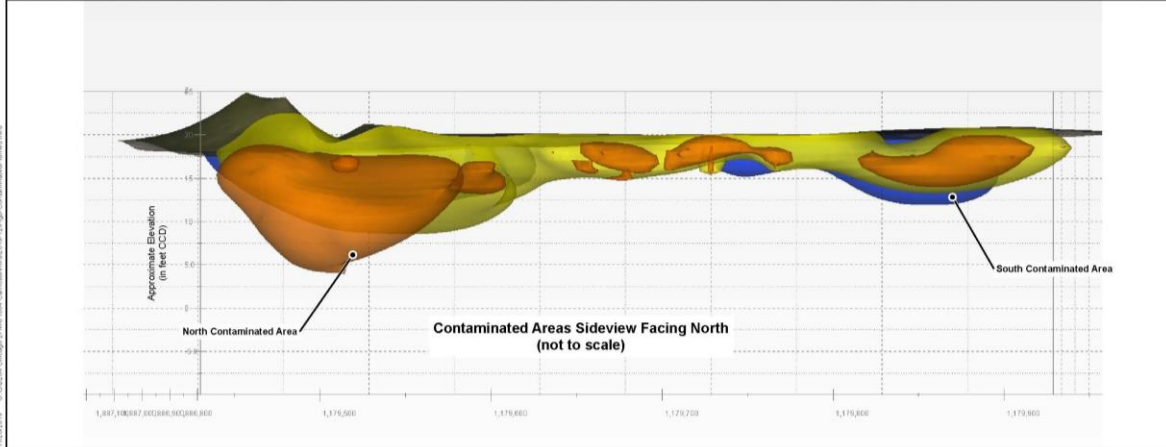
25
20
15
10
5.0
0
-5.0
Approximate Elevation (in feet CCD)
North Contaminated Area
South Contaminated Area
Contaminated Areas Sideview Facing North
(not to scale)
1,887,100,887,600,888,900,889,800
1,179,500
1,179,600
1,179,700
1,179,800
1,179,900